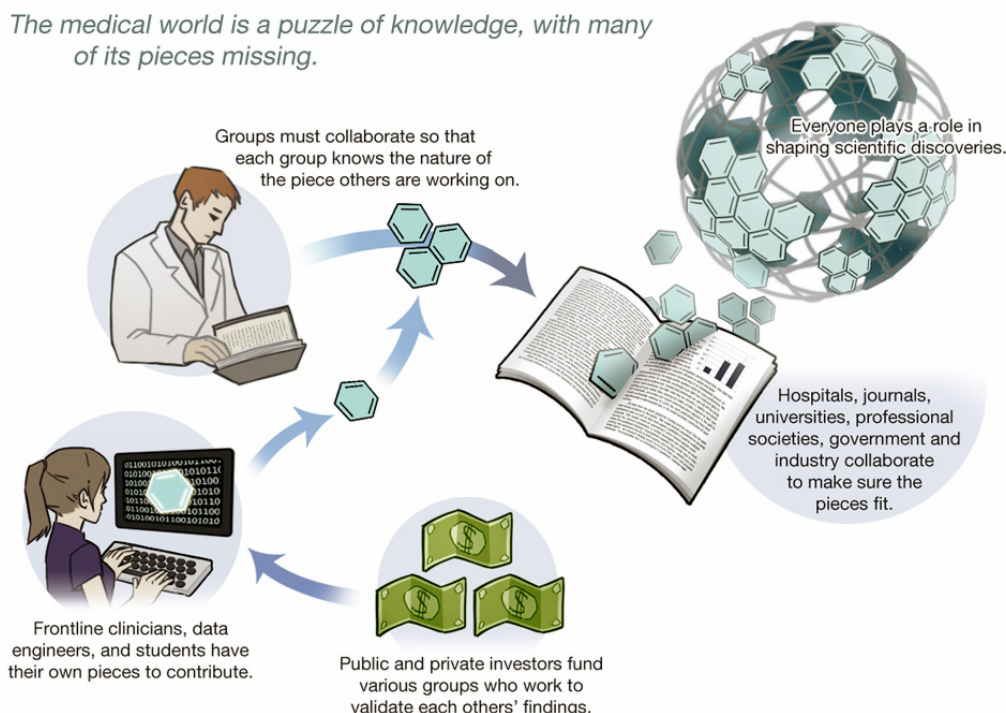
The medical world is a puzzle of knowledge, with many of its pieces missing.

Groups must collaborate so that each group knows the nature of the piece others are working on.

Everyone plays a role in shaping scientific discoveries.

Hospitals, journals, universities, professional societies, government and industry collaborate to make sure the pieces fit.

Frontline clinicians, data engineers, and students have their own pieces to contribute.

Public and private investors fund various groups who work to validate each others' findings.